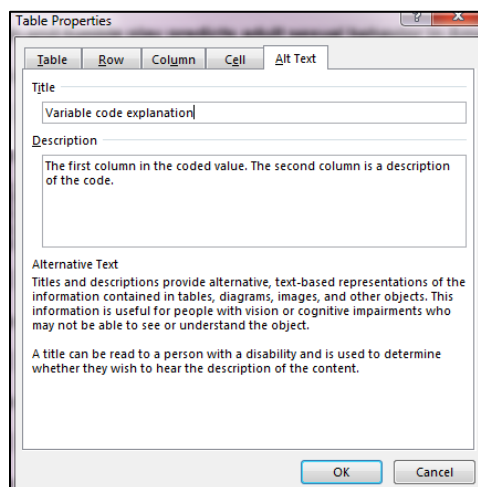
Table Properties

?

X

Table Row Column Cell Alt Text

Title

Variable code explanation

Description

The first column in the coded value. The second column is a description of the code.

Alternative Text
Titles and descriptions provide alternative, text-based representations of the information contained in tables, diagrams, images, and other objects. This information is useful for people with vision or cognitive impairments who may not be able to see or understand the object.

A title can be read to a person with a disability and is used to determine whether they wish to hear the description of the content.

OK Cancel